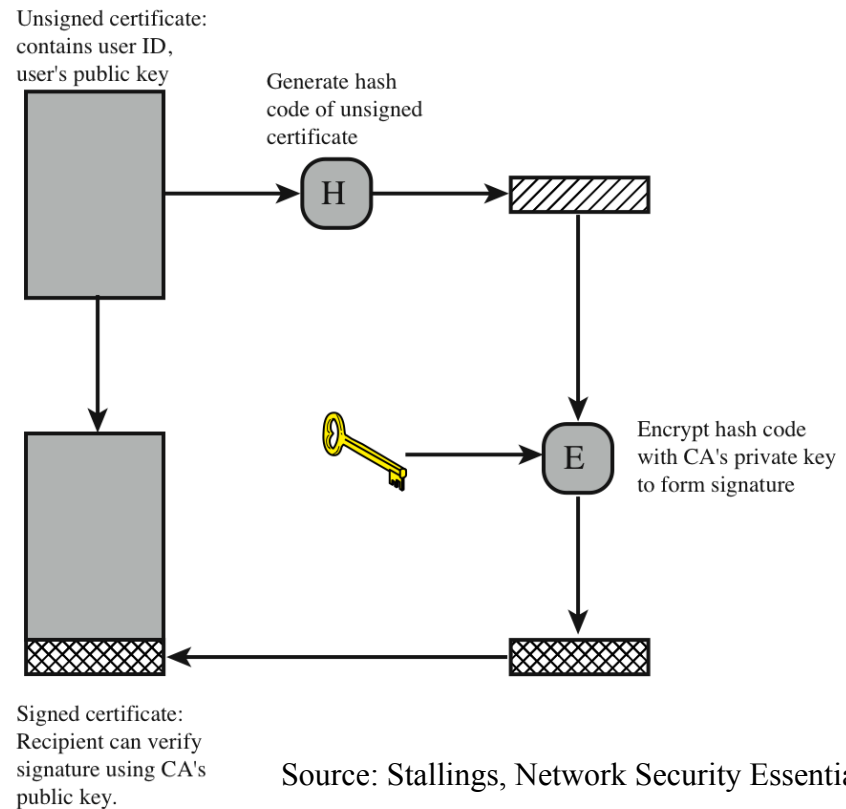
Unsigned certificate: contains user ID, user's public key

Generate hash code of unsigned certificate

H

E

Encrypt hash code with CA's private key to form signature

Signed certificate: Recipient can verify signature using CA's public key.

Source: Stallings, Network Security Essentia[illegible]